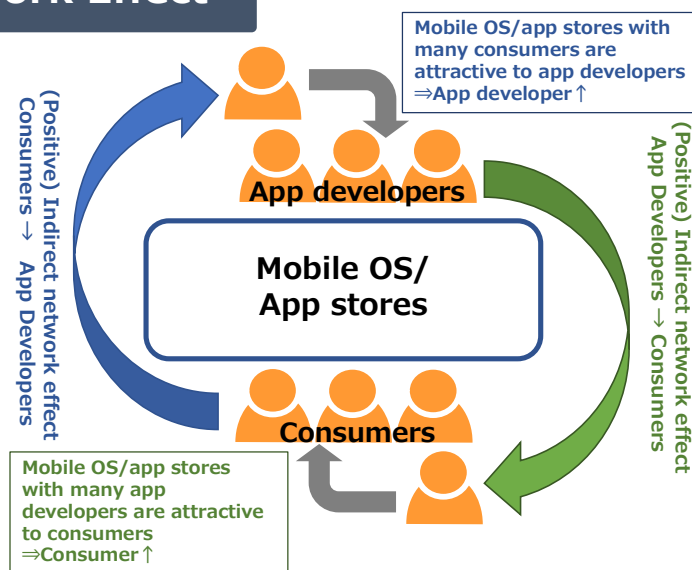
ork Effect

Mobile OS/app stores with many consumers are attractive to app developers ⇒App developer↑

(Positive) Indirect network effect Consumers → App Developers

App developers

Mobile OS/ App stores

(Positive) Indirect network effect App Developers → Consumers

Consumers

Mobile OS/app stores with many app developers are attractive to consumers ⇒Consumer↑